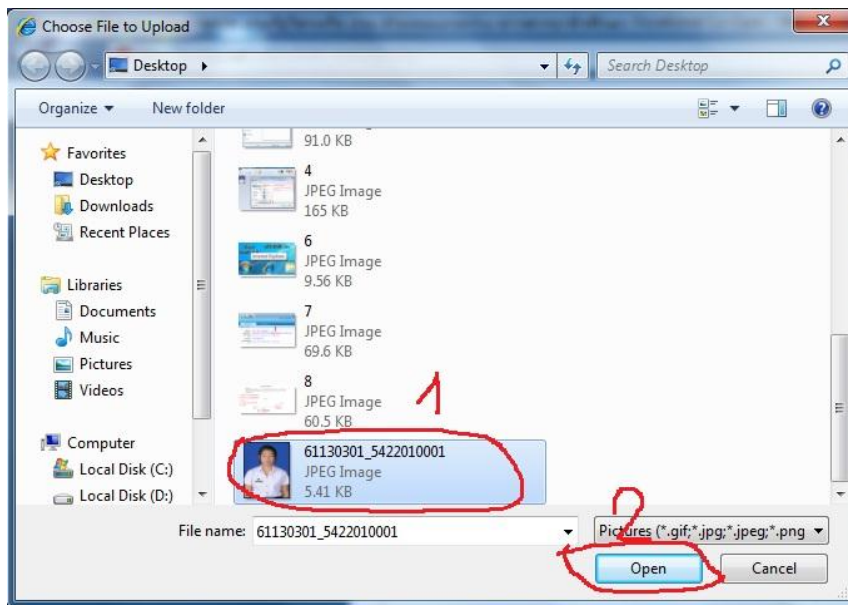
Choose File to Upload

Desktop ▸

Search Desktop

Organize ▾ New folder

Favorites
Desktop
Downloads
Recent Places

Libraries
Documents
Music
Pictures
Videos

Computer
Local Disk (C:)
Local Disk (D:)

91.0 KB

4
JPEG Image
165 KB

6
JPEG Image
9.56 KB

7
JPEG Image
69.6 KB

8
JPEG Image
60.5 KB

1

61130301_5422010001
JPEG Image
5.41 KB

2

File name: 61130301_5422010001

Pictures (*.gif;*.jpg;*.jpeg;*.png

Open

Cancel